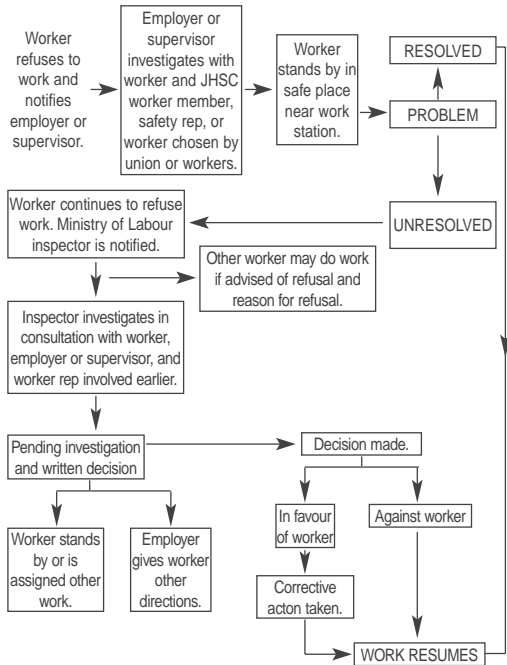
Worker refuses to work and notifies employer or supervisor.

Employer or supervisor investigates with worker and JHSC worker member, safety rep, or worker chosen by union or workers.

Worker stands by in safe place near work station.

RESOLVED

PROBLEM

UNRESOLVED

Worker continues to refuse work. Ministry of Labour inspector is notified.

Other worker may do work if advised of refusal and reason for refusal.

Inspector investigates in consultation with worker, employer or supervisor, and worker rep involved earlier.

Pending investigation and written decision

Decision made.

Worker stands by or is assigned other work.

Employer gives worker other directions.

In favour of worker

Against worker

Corrective acton taken.

WORK RESUMES